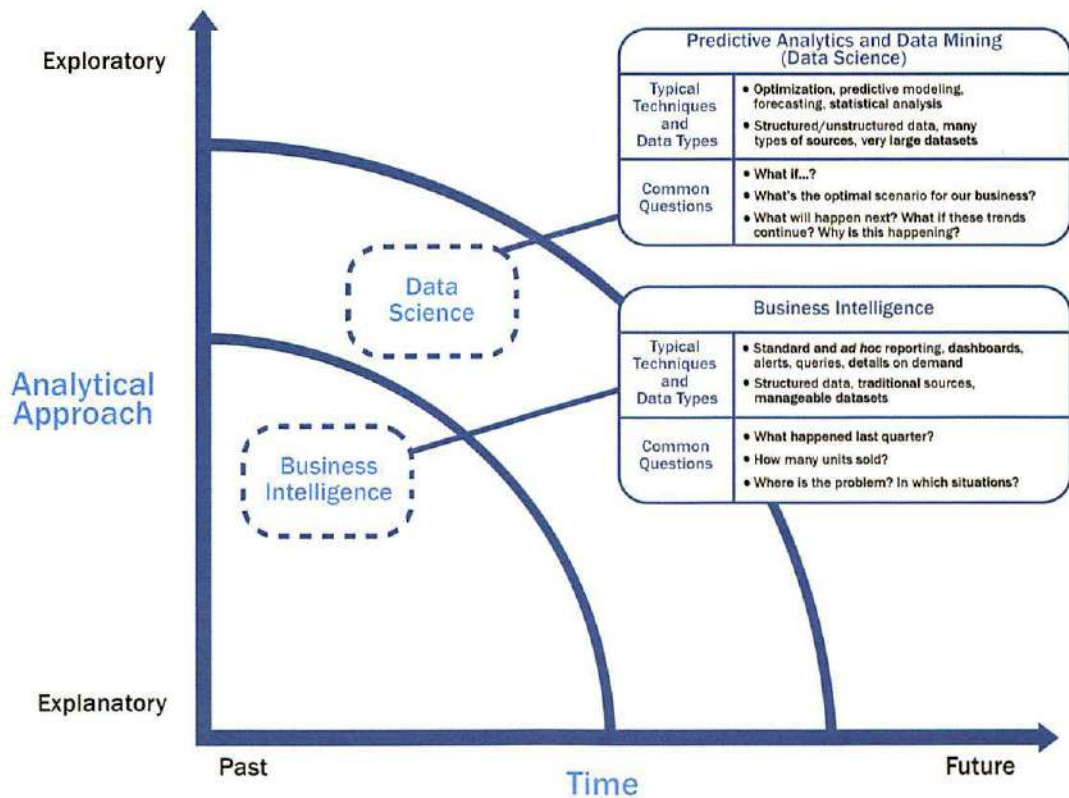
Exploratory

Predictive Analytics and Data Mining (Data Science)

| Typical Techniques and Data Types | • Optimization, predictive modeling, forecasting, statistical analysis<br>• Structured/unstructured data, many types of sources, very large datasets |
|---|---|
| Common Questions | • What if...?<br>• What's the optimal scenario for our business?<br>• What will happen next? What if these trends continue? Why is this happening? |

Data Science

Business Intelligence

| Typical Techniques and Data Types | • Standard and *ad hoc* reporting, dashboards, alerts, queries, details on demand<br>• Structured data, traditional sources, manageable datasets |
|---|---|
| Common Questions | • What happened last quarter?<br>• How many units sold?<br>• Where is the problem? In which situations? |

Analytical Approach

Business Intelligence

Explanatory

Past

Time

Future